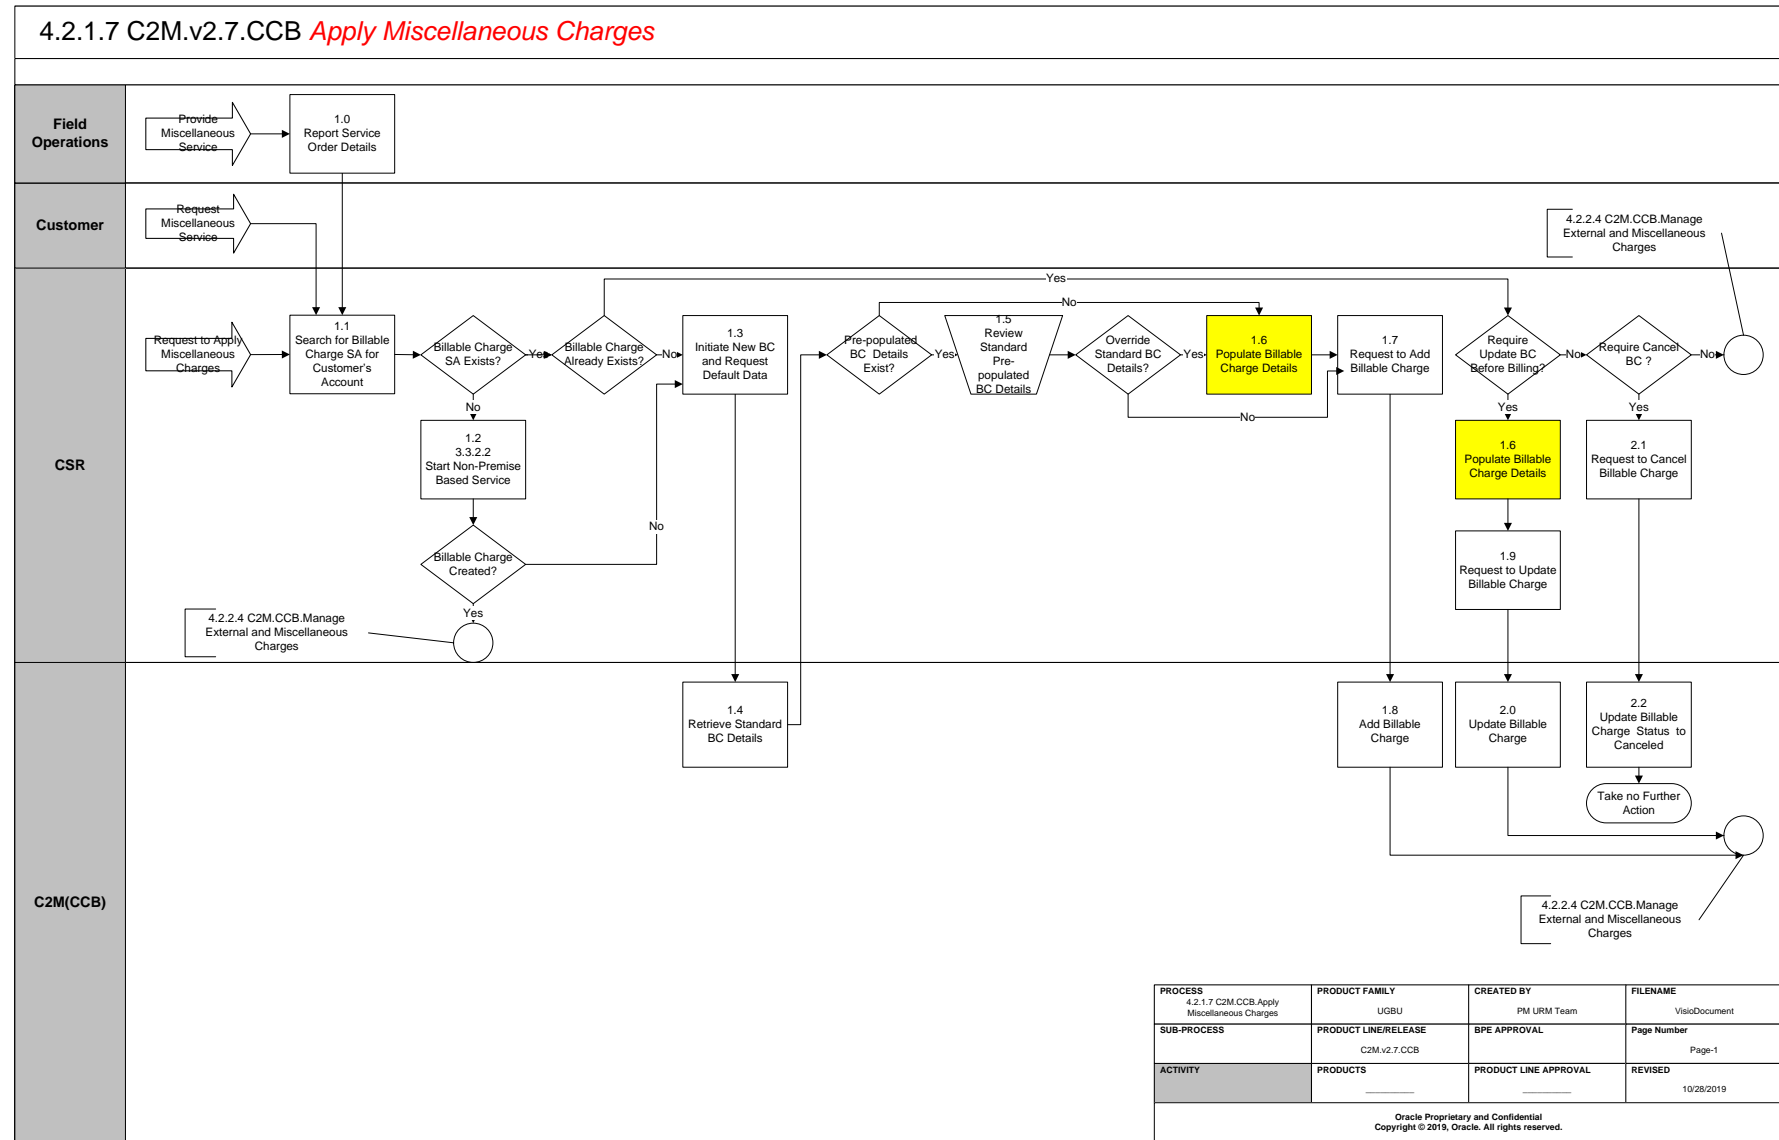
4.2.1.7 C2M.v2.7.CCB Apply Miscellaneous Charges

Field Operations

Provide Miscellaneous Service

1.0 Report Service Order Details

Customer

Request Miscellaneous Service

4.2.2.4 C2M.CCB.Manage External and Miscellaneous Charges

CSR

Request to Apply Miscellaneous Charges

1.1 Search for Billable Charge SA for Customer's Account

Billable Charge SA Exists?

Yes

Billable Charge Already Exists?

Yes

No

1.3 Initiate New BC and Request Default Data

Pre-populated BC Details Exist?

No

Yes

1.5 Review Standard Pre-populated BC Details

Override Standard BC Details?

Yes

1.6 Populate Billable Charge Details

No

1.7 Request to Add Billable Charge

Require Update BC Before Billing?

No

Require Cancel BC ?

No

Yes

Yes

1.6 Populate Billable Charge Details

2.1 Request to Cancel Billable Charge

1.9 Request to Update Billable Charge

No

1.2 3.3.2.2 Start Non-Premise Based Service

Billable Charge Created?

No

Yes

4.2.2.4 C2M.CCB.Manage External and Miscellaneous Charges

C2M(CCB)

1.4 Retrieve Standard BC Details

1.8 Add Billable Charge

2.0 Update Billable Charge

2.2 Update Billable Charge Status to Canceled

Take no Further Action

4.2.2.4 C2M.CCB.Manage External and Miscellaneous Charges

| PROCESS 4.2.1.7 C2M.CCB.Apply Miscellaneous Charges | PRODUCT FAMILY UGBU | CREATED BY PM URM Team | FILENAME VisioDocument |
|---|---|---|---|
| SUB-PROCESS | PRODUCT LINE/RELEASE C2M.v2.7.CCB | BPE APPROVAL | Page Number Page-1 |
| ACTIVITY | PRODUCTS | PRODUCT LINE APPROVAL | REVISED 10/28/2019 |

Oracle Proprietary and Confidential
Copyright © 2019, Oracle. All rights reserved.